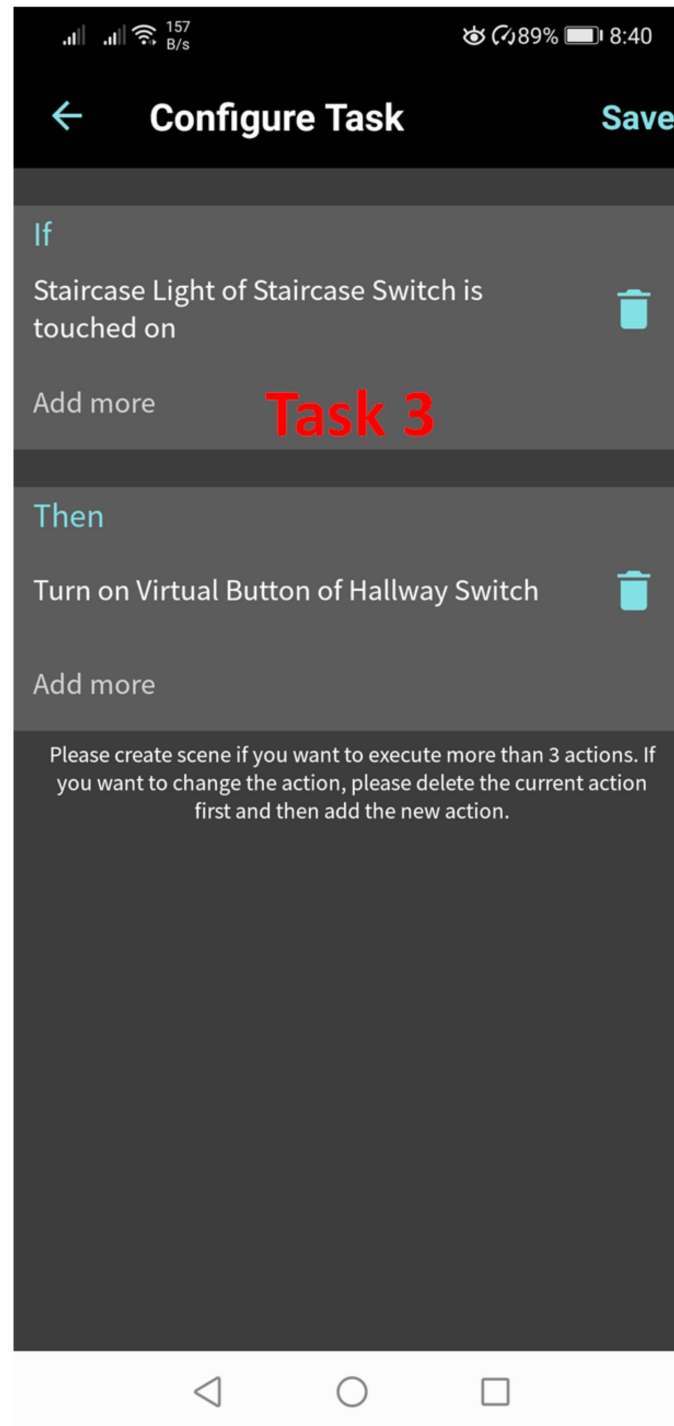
157 B/s 89% 8:40

Configure Task

Save

If

Staircase Light of Staircase Switch is touched on

Add more

Task 3

Then

Turn on Virtual Button of Hallway Switch

Add more

Please create scene if you want to execute more than 3 actions. If you want to change the action, please delete the current action first and then add the new action.